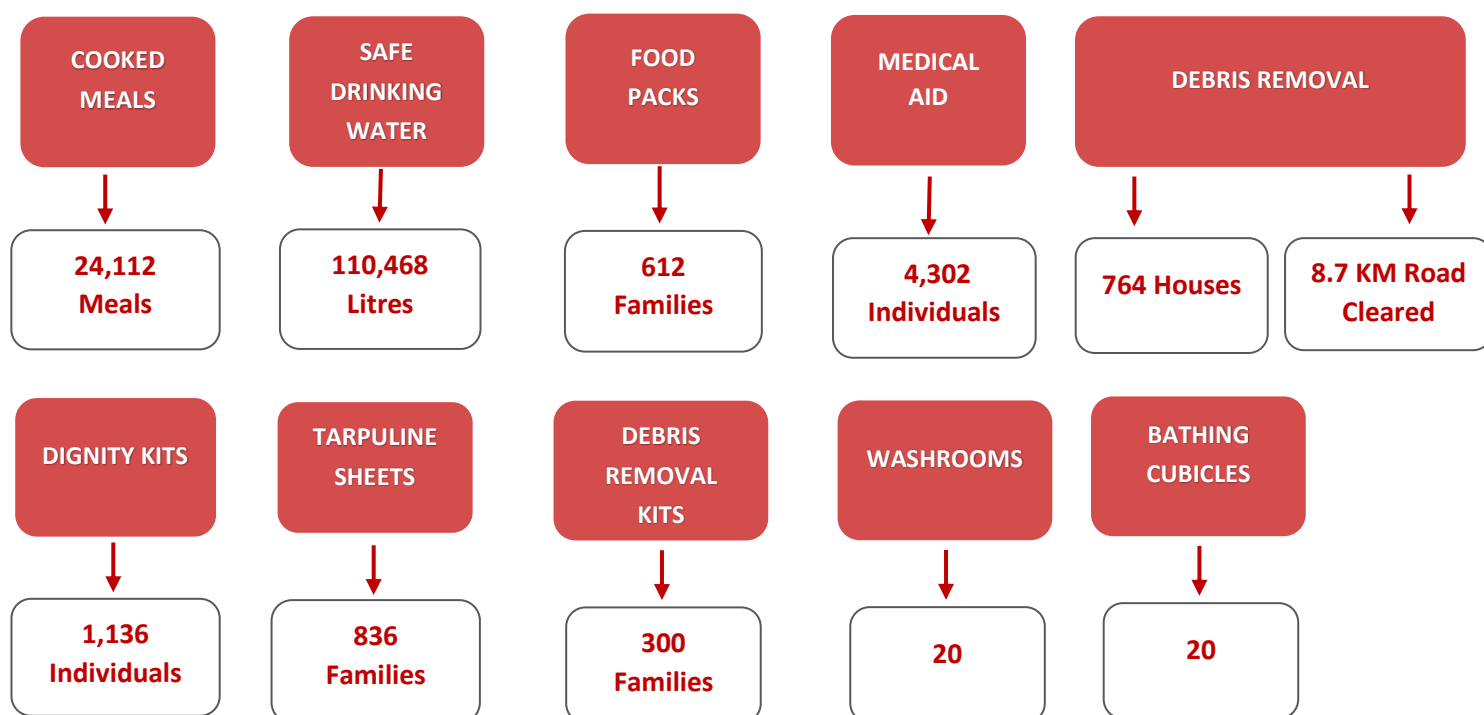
COOKED MEALS

24,112 Meals

SAFE DRINKING WATER

110,468 Litres

FOOD PACKS

612 Families

MEDICAL AID

4,302 Individuals

DEBRIS REMOVAL

764 Houses

8.7 KM Road Cleared

DIGNITY KITS

1,136 Individuals

TARPULINE SHEETS

836 Families

DEBRIS REMOVAL KITS

300 Families

WASHROOMS

20

BATHING CUBICLES

20